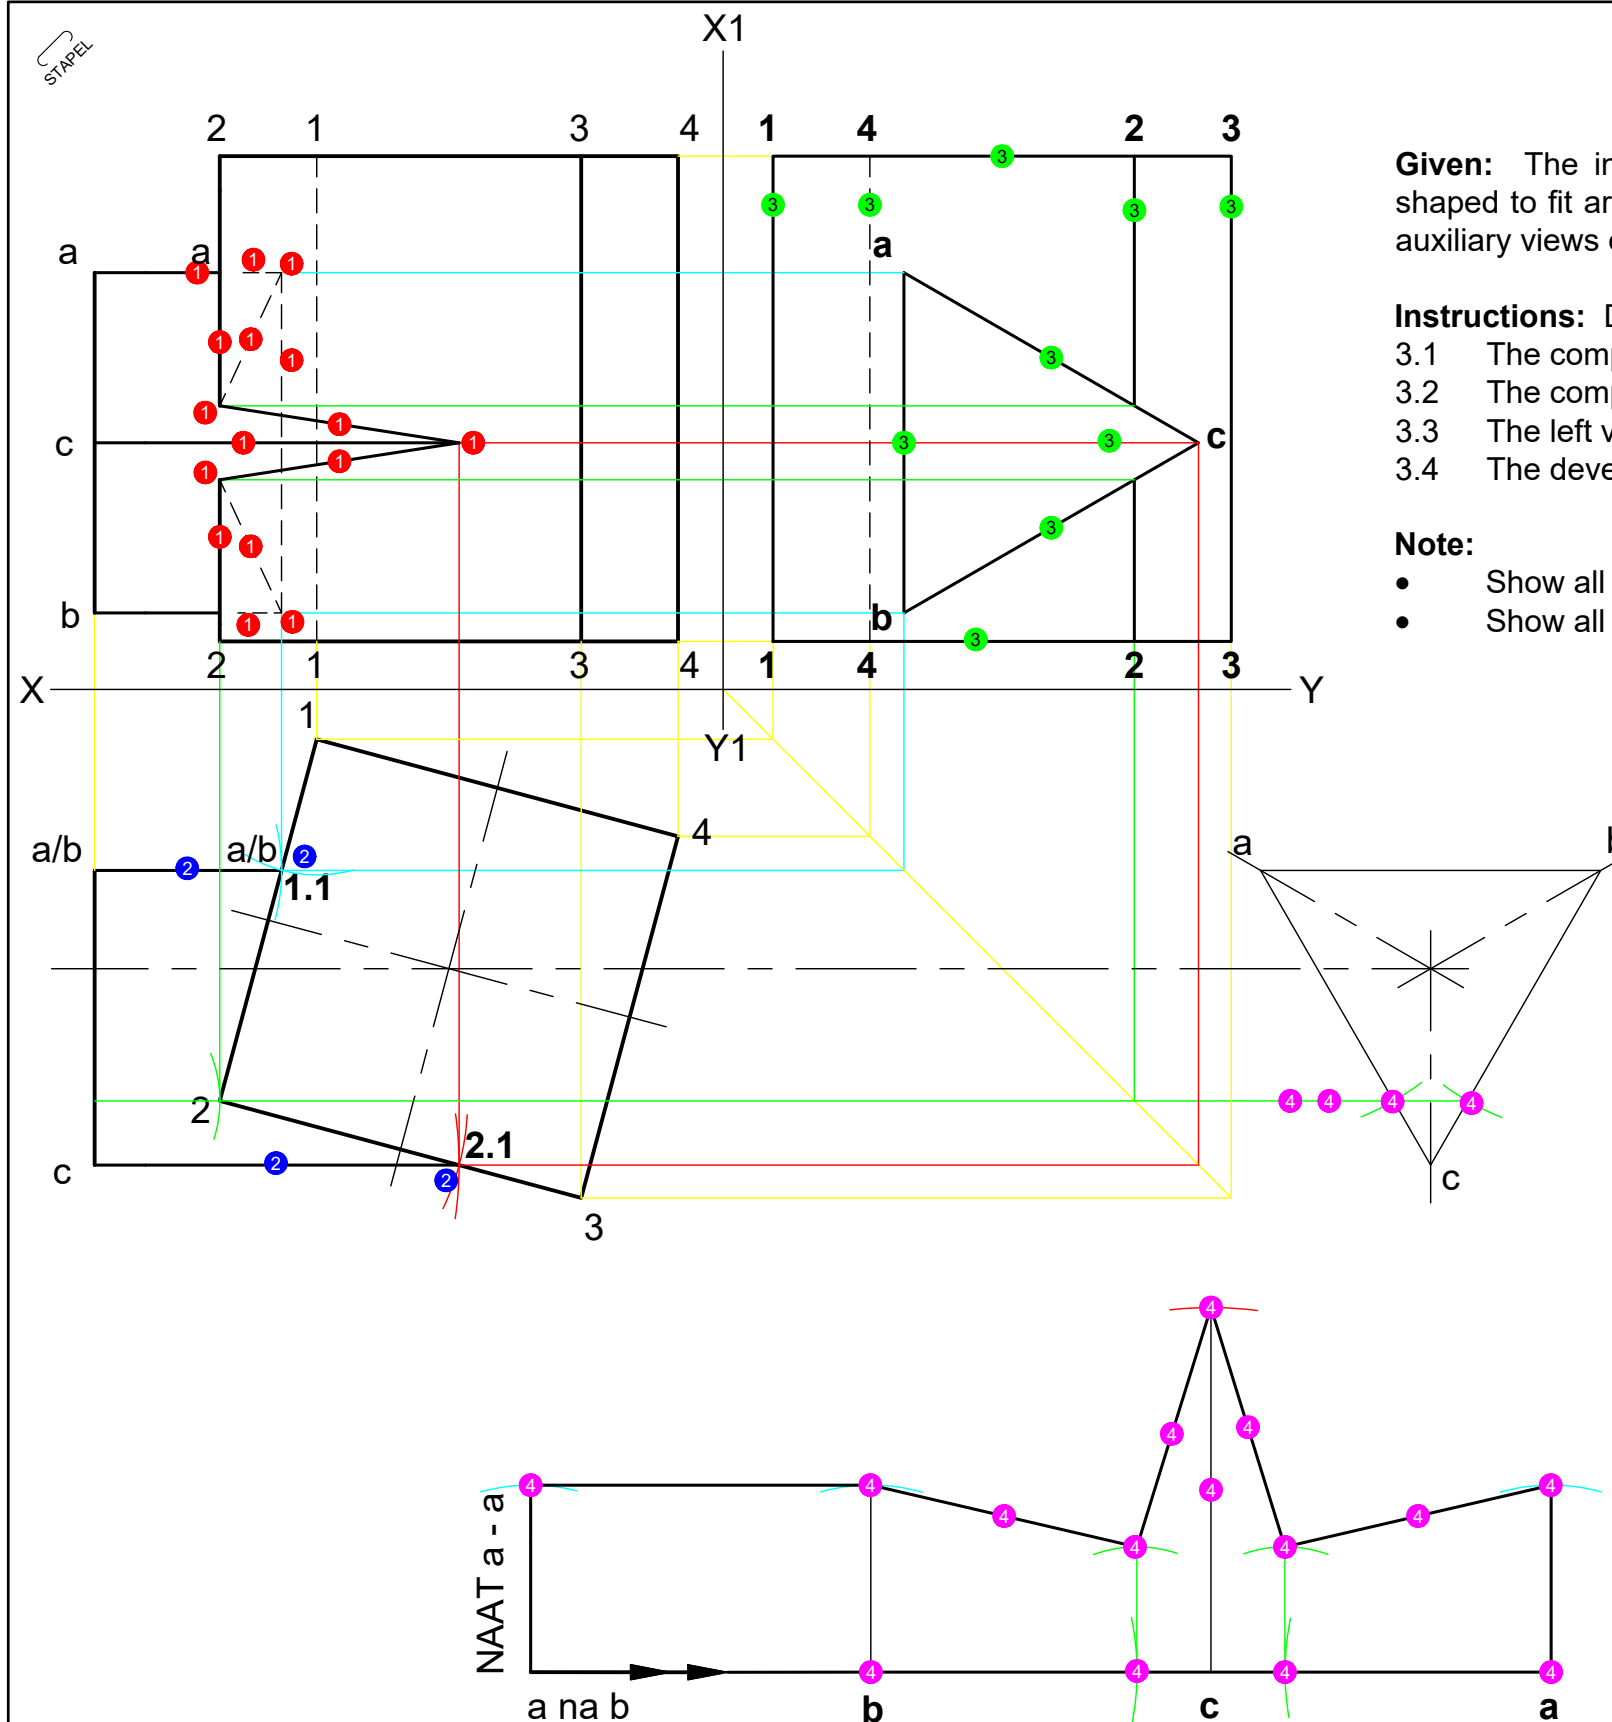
STAPEL

X1

2 1 3 4 1 4 2 3

a a

c

b

2 1 3 4 1 4 2 3

a

c

b

Given: The in
shaped to fit ar
auxiliary views c

Instructions: D
3.1 The comp
3.2 The comp
3.3 The left v
3.4 The deve

Note:
• Show all
• Show all

X Y

1

Y1

a/b a/b

1.1

4

a b

2

2.1

c

3

c

NAAT a - a

a na b b c a